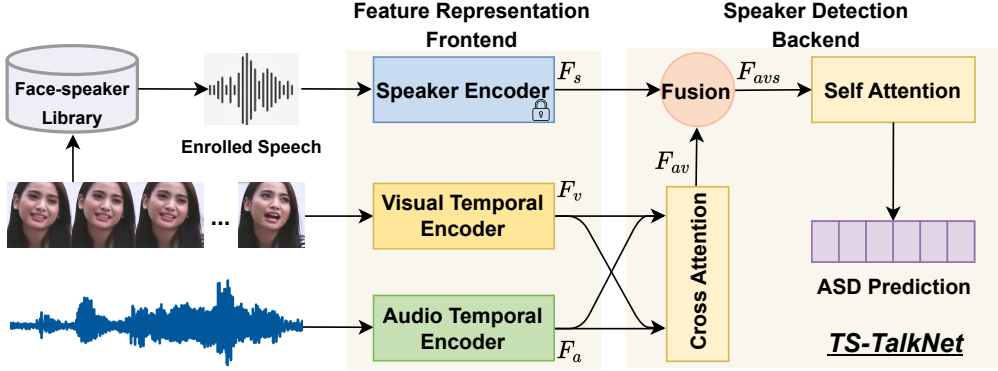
Feature Representation Frontend

Speaker Detection Backend

Face-speaker Library

Enrolled Speech

Speaker Encoder

$F_s$

Fusion

$F_{avs}$

Self Attention

$F_{av}$

...

Visual Temporal Encoder

$F_v$

Cross Attention

ASD Prediction

Audio Temporal Encoder

$F_a$

TS-TalkNet